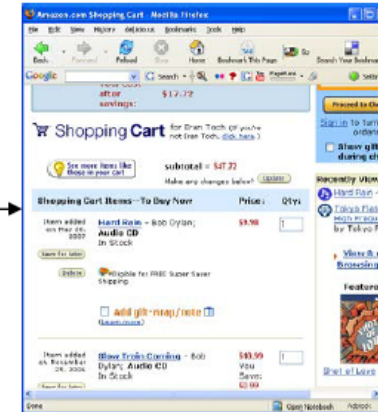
Amazon.com Shopping Cart - Mozilla Firefox

File Edit View History del.icio.us Bookmarks Tools Help

Back Forward Reload Stop Home Bookmark This Page Search Your Bookmarks

Google Search

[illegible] savings: $17.72

Shopping Cart for Eran Toch (If you're not Eran Toch, click here.)

Proceed to Checkout

Sign in to turn on 1-Click ordering.

Show gift options during checkout

See more items like those in your Cart

Subtotal = $47.72

Make any changes below? Update

Shopping Cart Items--To Buy Now

Price:

Qty:

Item added on May 08, 2007

Save for later

Delete

Hard Rain - Bob Dylan; Audio CD

In Stock

Eligible for FREE Super Saver Shipping

Add gift-wrap/note

(Learn more)

$9.98

1

Item added on November 25, 2006

Save for later

Blow from Coming - Bob Dylan; Audio CD

In Stock

$10.99

You Save: $2.99

1

Recently Viewed

Hard Rain - Bob Dylan

Tokyo Fish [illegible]

by Tokyo F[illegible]

View & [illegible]

Browsing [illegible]

Featured

Shot of Love

Done

Open Notebook

Adblock